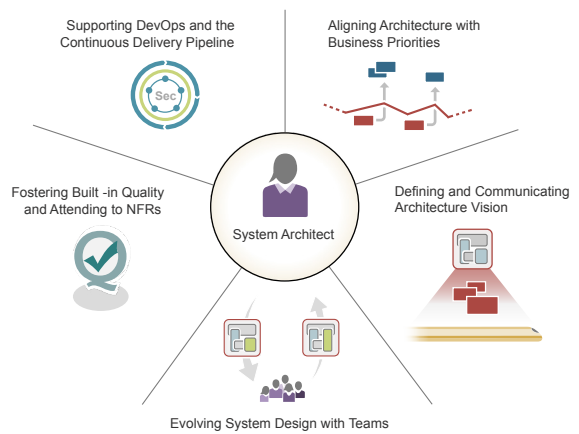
Supporting DevOps and the Continuous Delivery Pipeline

Sec

Aligning Architecture with Business Priorities

Fostering Built -in Quality and Attending to NFRs

System Architect

Defining and Communicating Architecture Vision

Evolving System Design with Teams